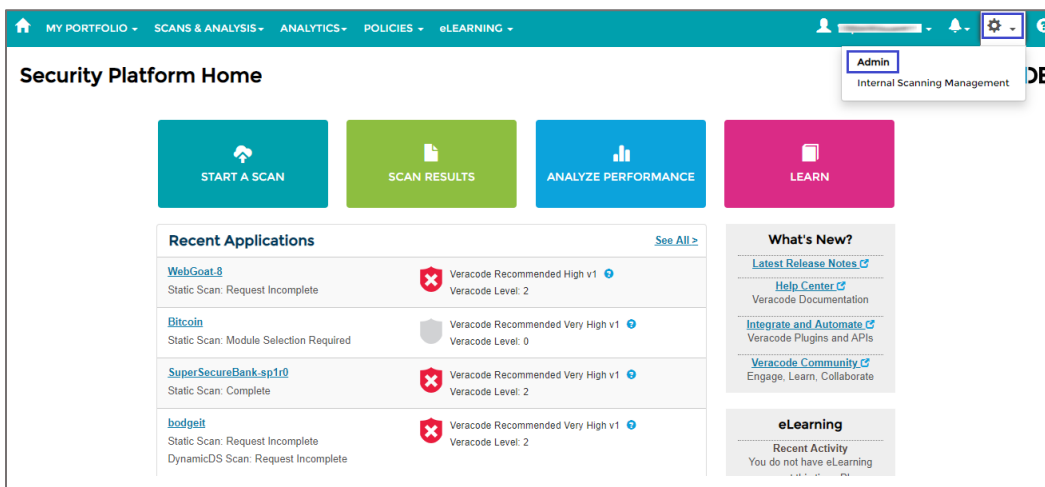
MY PORTFOLIO ▾ SCANS & ANALYSIS ▾ ANALYTICS ▾ POLICIES ▾ eLEARNING ▾

Admin
Internal Scanning Management

Security Platform Home

START A SCAN
SCAN RESULTS
ANALYZE PERFORMANCE
LEARN

Recent Applications
See All >

WebGoat-8
Static Scan: Request Incomplete
Veracode Recommended High v1
Veracode Level: 2

Bitcoin
Static Scan: Module Selection Required
Veracode Recommended Very High v1
Veracode Level: 0

SuperSecureBank-sp1r0
Static Scan: Complete
Veracode Recommended Very High v1
Veracode Level: 2

bodgeit
Static Scan: Request Incomplete
DynamicDS Scan: Request Incomplete
Veracode Recommended Very High v1
Veracode Level: 2

What's New?
Latest Release Notes
Help Center
Veracode Documentation
Integrate and Automate
Veracode Plugins and APIs
Veracode Community
Engage, Learn, Collaborate

eLearning
Recent Activity
You do not have eLearning
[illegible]